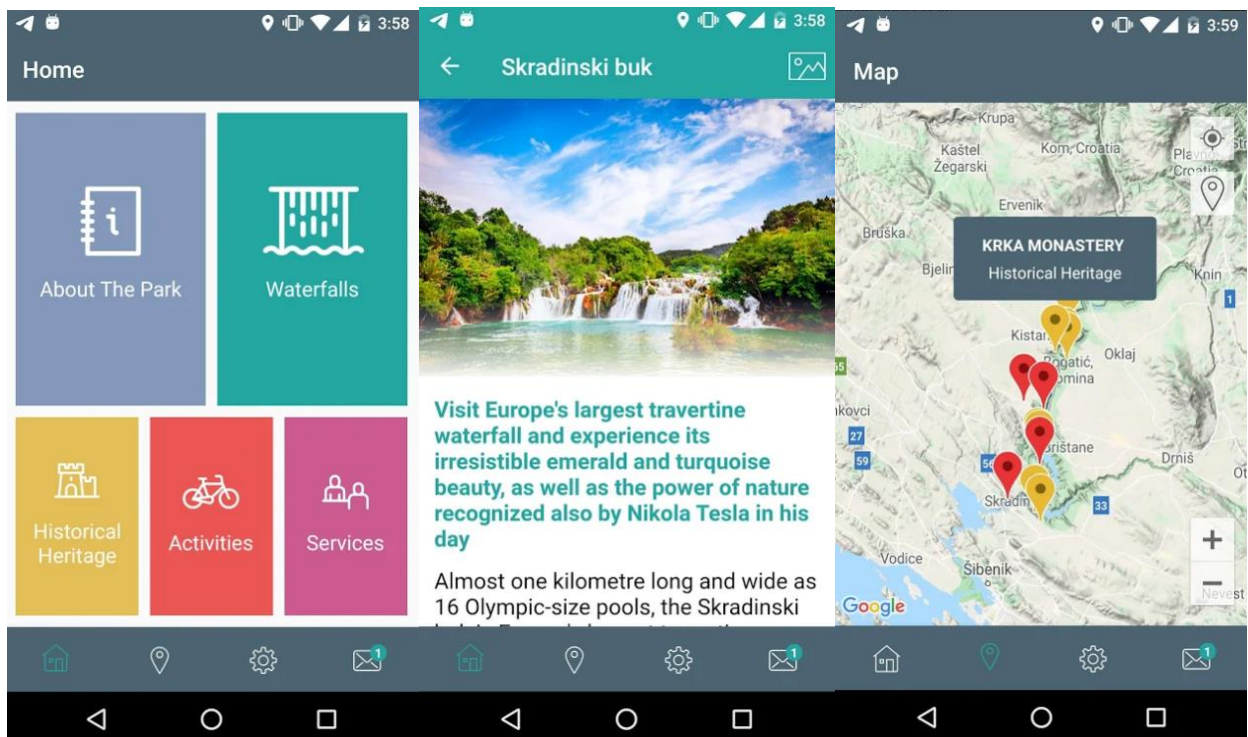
3:58

Home

About The Park

Waterfalls

Historical Heritage

Activities

Services

1

3:58

Skradinski buk

Visit Europe's largest travertine waterfall and experience its irresistible emerald and turquoise beauty, as well as the power of nature recognized also by Nikola Tesla in his day

Almost one kilometre long and wide as 16 Olympic-size pools, the Skradinski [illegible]

1

3:59

Map

Krupa

Kaštel Žegarski

Kom, Croatia

Plavno Croatia

Ervenik

Bruška

KRKA MONASTERY

Historical Heritage

Bjelin

Knin

1

Kistan

Oklaj

Pogatić

Promina

55

kovci

27

59

Drniš

56

ištane

Skradin

33

Vodice

Šibenik

Google

Nevest

1